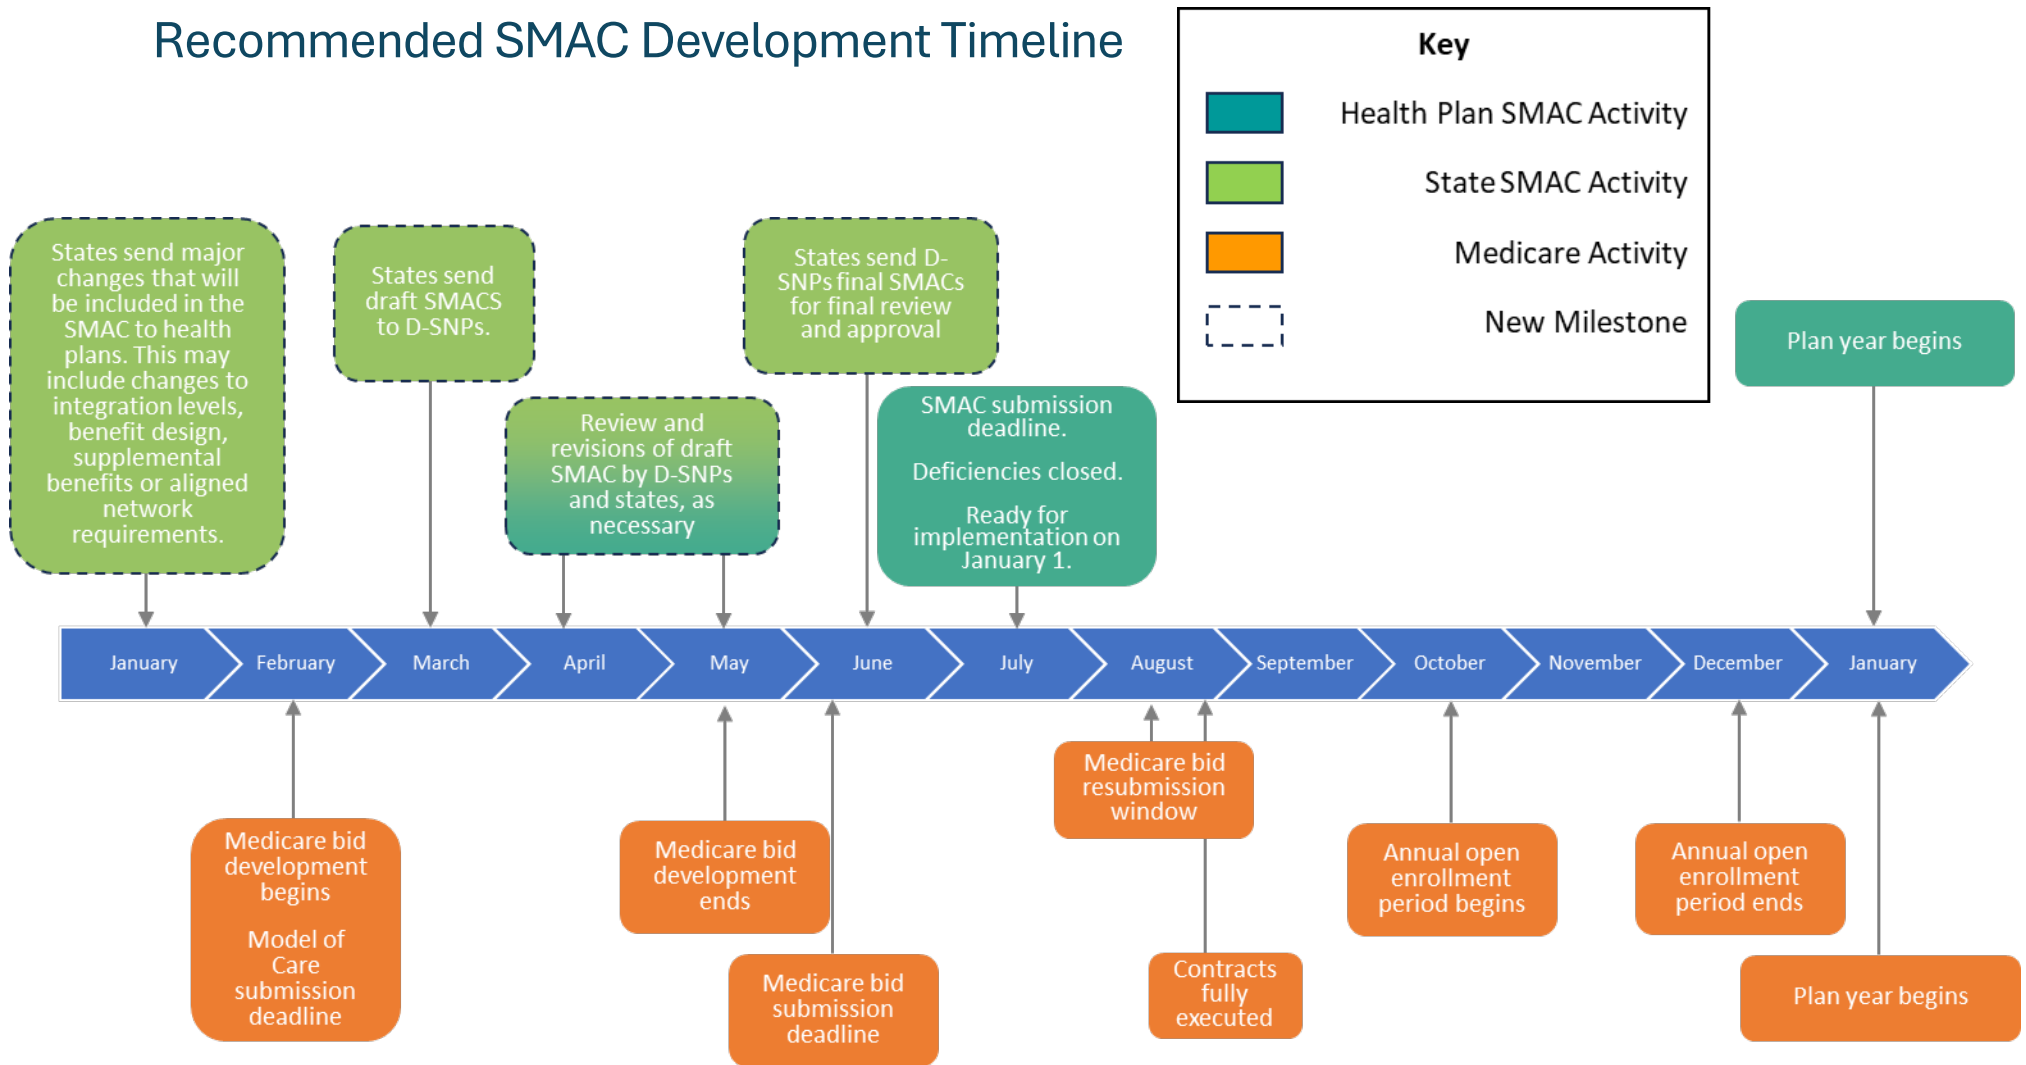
Recommended SMAC Development Timeline

Key

Health Plan SMAC Activity

State SMAC Activity

Medicare Activity

New Milestone

States send major changes that will be included in the SMAC to health plans. This may include changes to integration levels, benefit design, supplemental benefits or aligned network requirements.

States send draft SMACS to D-SNPs.

Review and revisions of draft SMAC by D-SNPs and states, as necessary

States send D-SNPs final SMACs for final review and approval

SMAC submission deadline.

Deficiencies closed.

Ready for implementation on January 1.

Plan year begins

January
February
March
April
May
June
July
August
September
October
November
December
January

Medicare bid development begins

Model of Care submission deadline

Medicare bid development ends

Medicare bid submission deadline

Medicare bid resubmission window

Contracts fully executed

Annual open enrollment period begins

Annual open enrollment period ends

Plan year begins